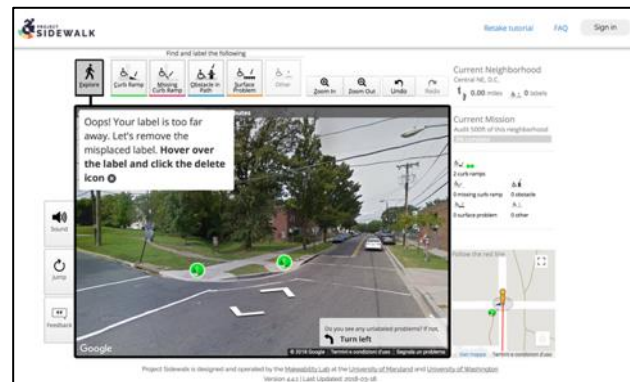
PROJECT SIDEWALK

Retake tutorial FAQ Sign in

Find and label the following

Explore Curb Ramp Missing Curb Ramp Obstacle in Path Surface Problem Other Zoom In Zoom Out Undo Redo

Current Neighborhood
Central NE, D.C.
0.00 miles 0 labels

Current Mission
Audit 500ft of this neighborhood

Oops! Your label is too far away. Let's remove the misplaced label. **Hover over the label and click the delete icon**

2 curb ramps
0 missing curb ramp 0 obstacle
0 surface problem 0 other

Sound

Jump

Feedback

Follow the red line

Do you see any unlabeled problems? If not,
Turn left

Google

© 2016 Google Termini e condizioni d'uso Segnala un problema

Dati mappa Termini e condizioni d'uso

Project Sidewalk is designed and operated by the Makeability Lab at the University of Maryland and University of Washington
Version 4.2.1 | Last Updated: 2018-05-18